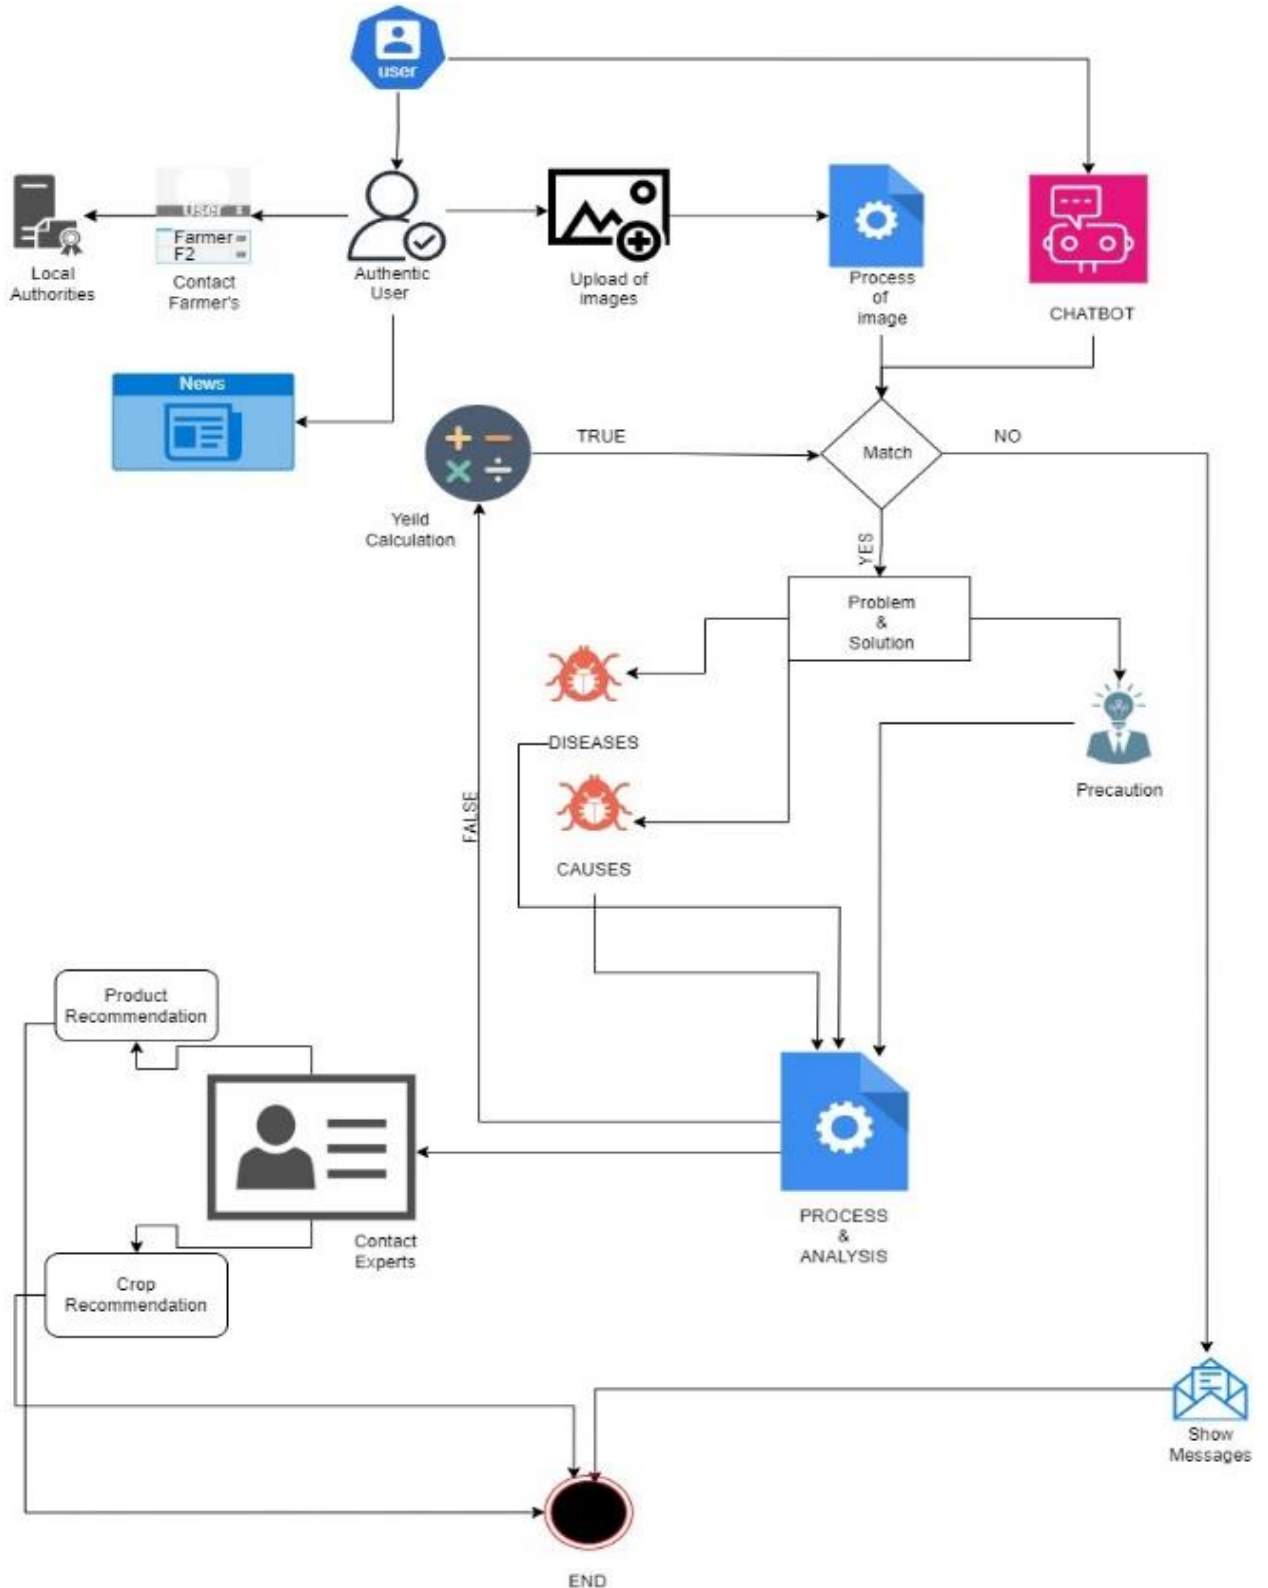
user

User
Farmer
F2

Local Authorities

Contact Farmer's

Authentic User

Upload of images

Process of image

CHATBOT

News

TRUE

Match

NO

Yeild Calculation

YES

Problem & Solution

DISEASES

FALSE

Precaution

CAUSES

Product Recommendation

PROCESS & ANALYSIS

Contact Experts

Crop Recommendation

Show Messages

END